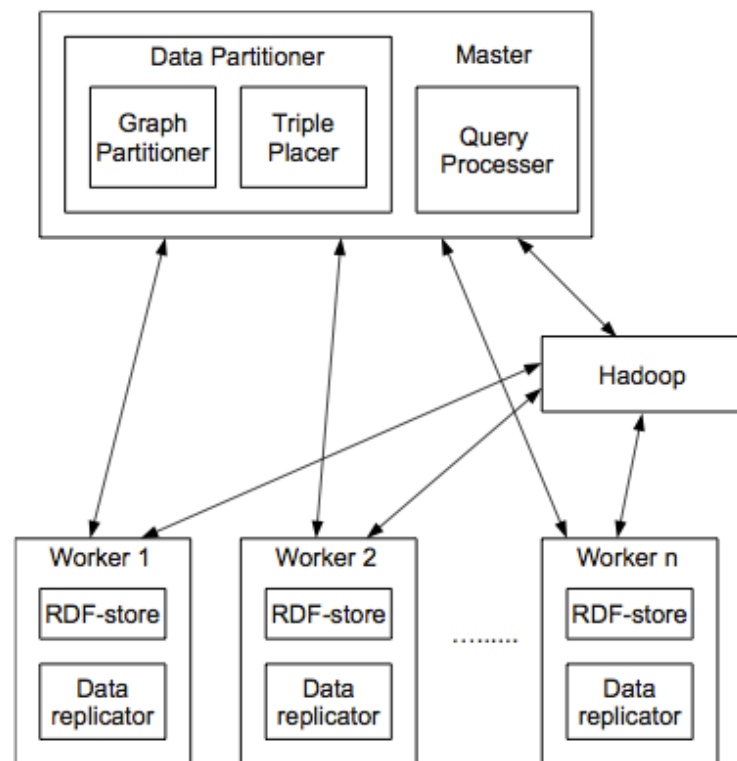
Data Partitioner

Graph Partitioner

Triple Placer

Master

Query Processer

Hadoop

Worker 1

RDF-store

Data replicator

Worker 2

RDF-store

Data replicator

.........

Worker n

RDF-store

Data replicator